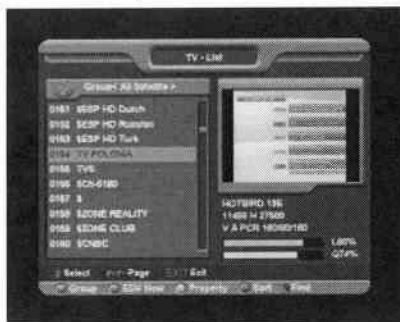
TV - List

Group< All Satellite >

0161 ESP HD Dutch
0162 ESP HD Russian
0163 ESP HD Turk
0164 TV POLONIA
0165 TVS
0166 SCN-0180
0167 8
0168 ZONE REALITY
0169 ZONE CLUB
0170 CNBC

HOTBIRD 13E
11488 H 27500
V A PCR 160/80/160

L80%
Q74%

Select Page Exit

Group Sat Now Property Sort Find